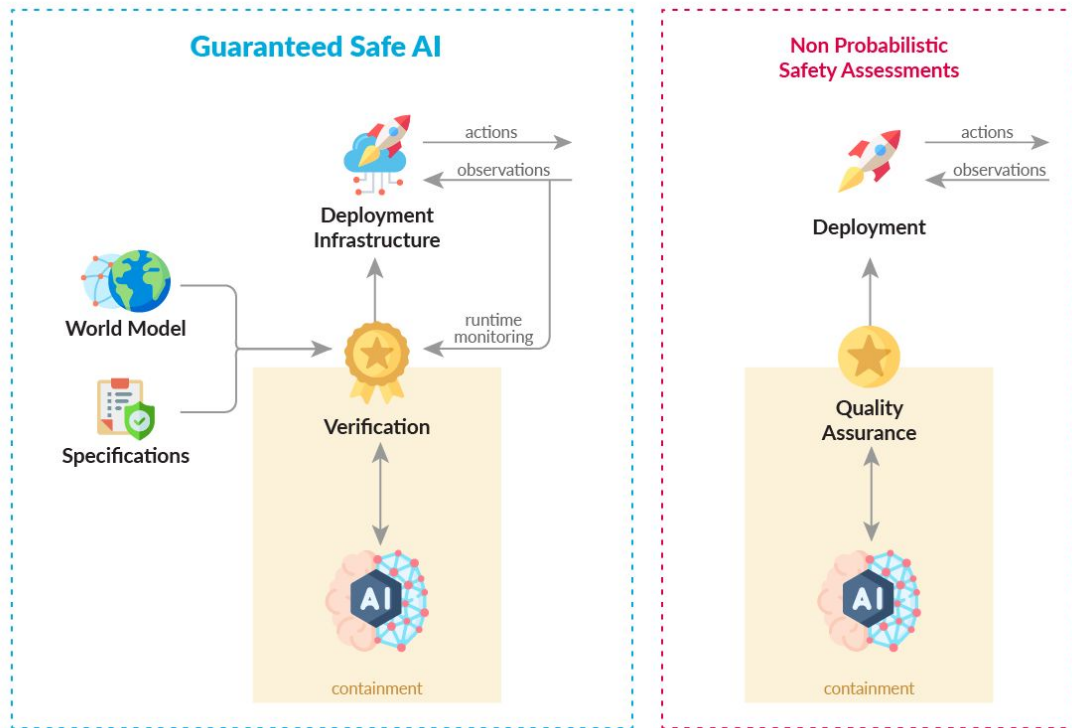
Guaranteed Safe AI

actions

observations

Deployment Infrastructure

World Model

runtime monitoring

Verification

Specifications

AI

containment

Non Probabilistic Safety Assessments

actions

observations

Deployment

Quality Assurance

AI

containment